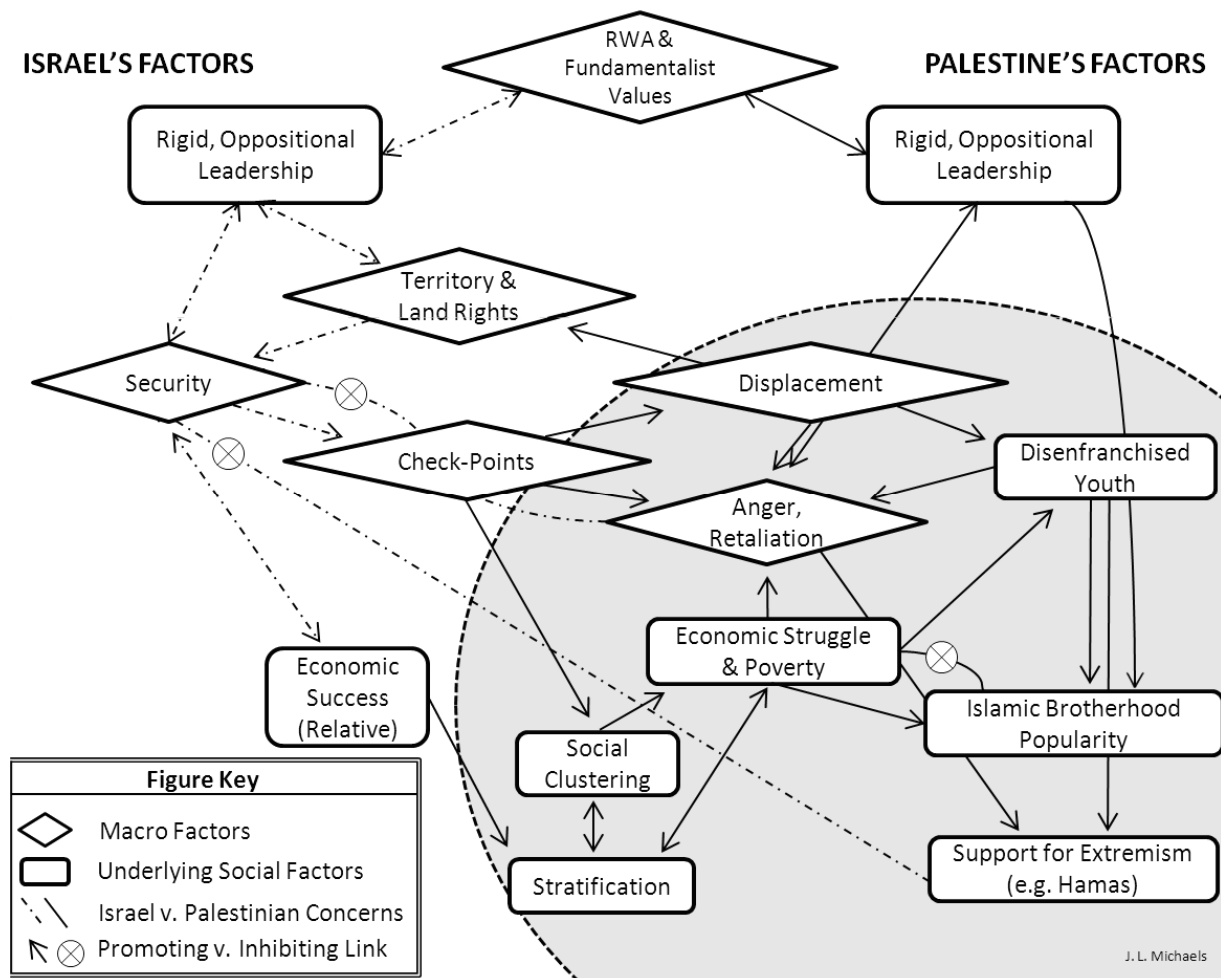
ISRAEL'S FACTORS

RWA & Fundamentalist Values

PALESTINE'S FACTORS

Rigid, Oppositional Leadership

Rigid, Oppositional Leadership

Territory & Land Rights

Security

Displacement

Check-Points

Disenfranchised Youth

Anger, Retaliation

Economic Struggle & Poverty

Economic Success (Relative)

Islamic Brotherhood Popularity

Social Clustering

Stratification

Support for Extremism (e.g. Hamas)

Figure Key

Macro Factors

Underlying Social Factors

Israel v. Palestinian Concerns

Promoting v. Inhibiting Link

J. L. Michaels